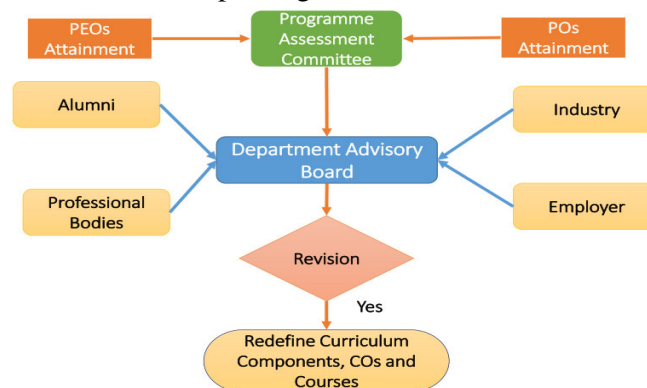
PEOs Attainment

Programme Assessment Committee

POs Attainment

Alumni

Industry

Department Advisory Board

Professional Bodies

Employer

Revision

Yes

Redefine Curriculum Components, COs and Courses